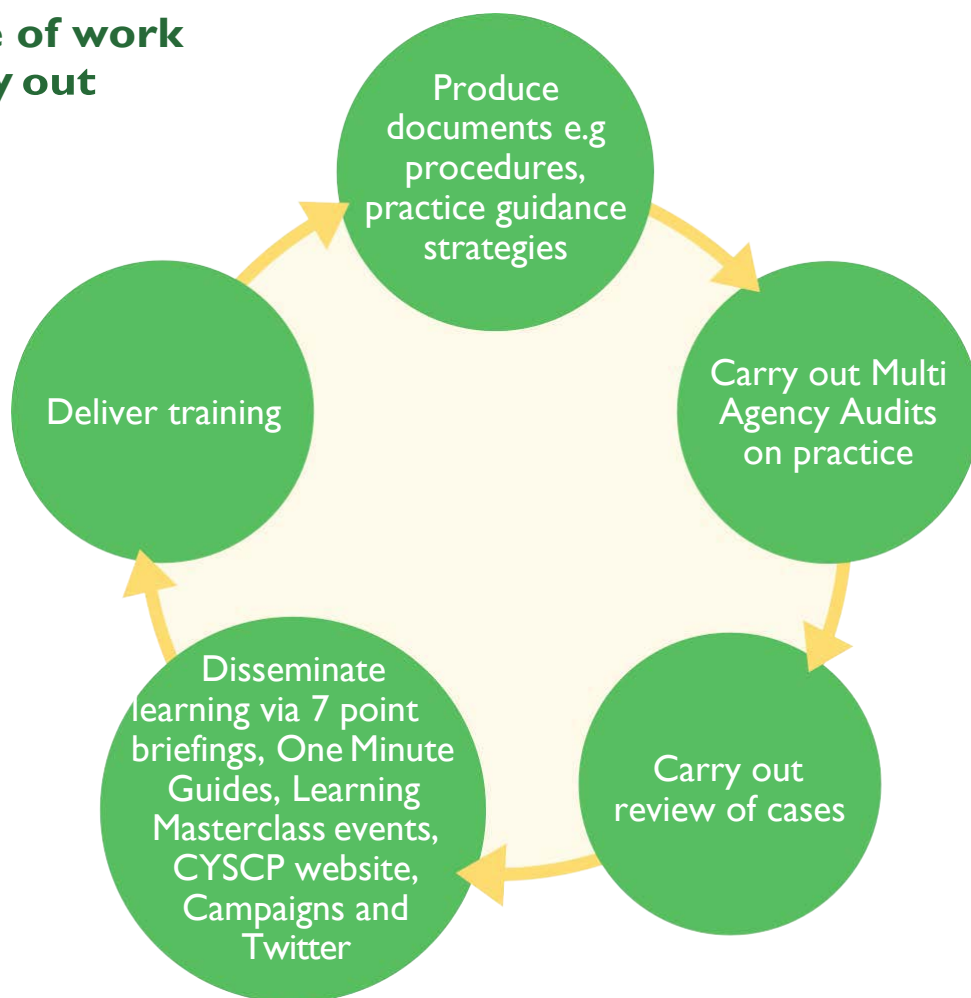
e of work
y out

Produce documents e.g procedures, practice guidance strategies

Carry out Multi Agency Audits on practice

Carry out review of cases

Disseminate learning via 7 point briefings, One Minute Guides, Learning Masterclass events, CYSCP website, Campaigns and Twitter

Deliver training